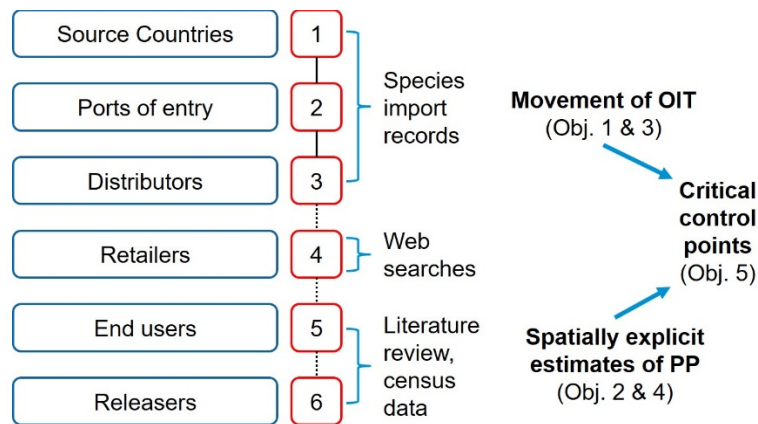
Source Countries
1
Ports of entry
2
Distributors
3
Species import records
Retailers
4
Web searches
End users
5
Releasers
6
Literature review, census data

Movement of OIT
(Obj. 1 & 3)
Critical control points
(Obj. 5)
Spatially explicit estimates of PP
(Obj. 2 & 4)